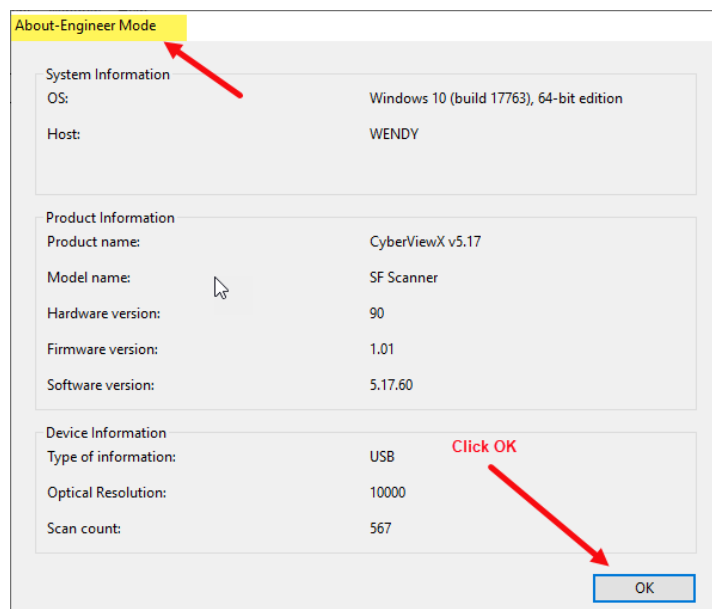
About-Engineer Mode

System Information

| OS: | Windows 10 (build 17763), 64-bit edition |
|---|---|
| Host: | WENDY |

Product Information

| Product name: | CyberViewX v5.17 |
|---|---|
| Model name: | SF Scanner |
| Hardware version: | 90 |
| Firmware version: | 1.01 |
| Software version: | 5.17.60 |

Device Information

| Type of information: | USB |
|---|---|
| Optical Resolution: | 10000 |
| Scan count: | 567 |

Click OK

OK